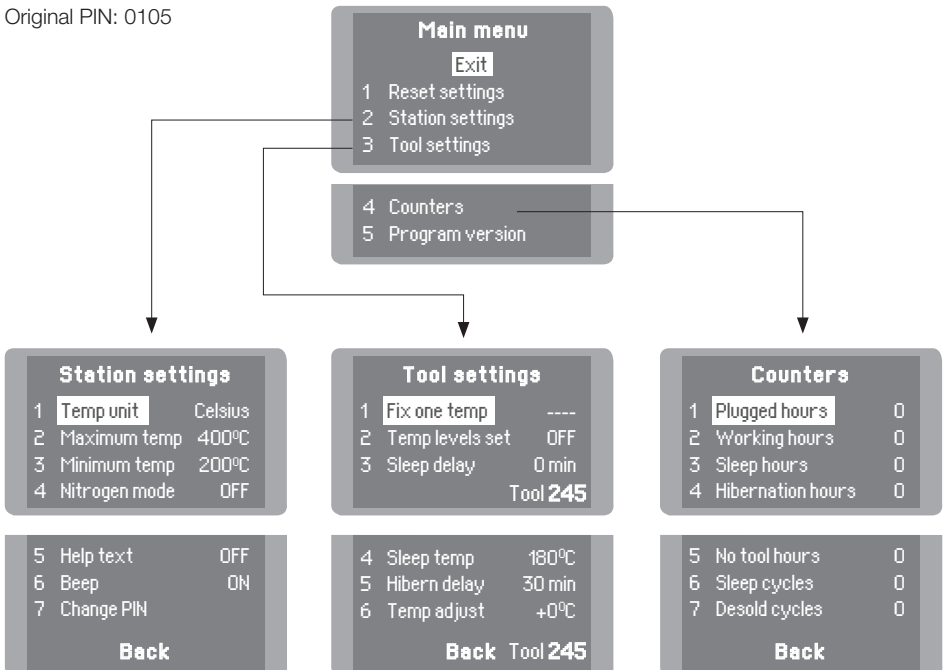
Original PIN: 0105

Main menu
Exit
1 Reset settings
2 Station settings
3 Tool settings

4 Counters
5 Program version

Station settings
1 Temp unit Celsius
2 Maximum temp 400ºC
3 Minimum temp 200ºC
4 Nitrogen mode OFF

5 Help text OFF
6 Beep ON
7 Change PIN
Back

Tool settings
1 Fix one temp ----
2 Temp levels set OFF
3 Sleep delay 0 min
Tool 245

4 Sleep temp 180ºC
5 Hibern delay 30 min
6 Temp adjust +0ºC
Back Tool 245

Counters
1 Plugged hours 0
2 Working hours 0
3 Sleep hours 0
4 Hibernation hours 0

5 No tool hours 0
6 Sleep cycles 0
7 Desold cycles 0
Back